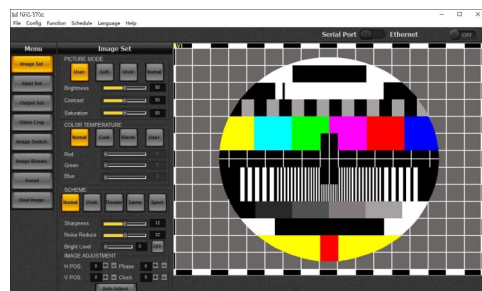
VS 570c
File Config Function Schedule Language Help

Serial Port
Ethernet
OFF

Menu
Image Set
Input Set
Output Set
Video Crop
Image Switch
Image Mosaic
Saved
Dual Image

Image Set
PICTURE MODE
User Soft Vivid Normal
Brightness 50
Contrast 50
Saturation 50
COLOR TEMPERATURE
Normal Cool Warm User
Red
Green
Blue
SCHEME
Normal Vivid Theatre Game Sport
Sharpness 12
Noise Reduce 12
Bright Level 2 ON
IMAGE ADJUSTMENT
H POS Phase
V POS Clock
Auto Adjust